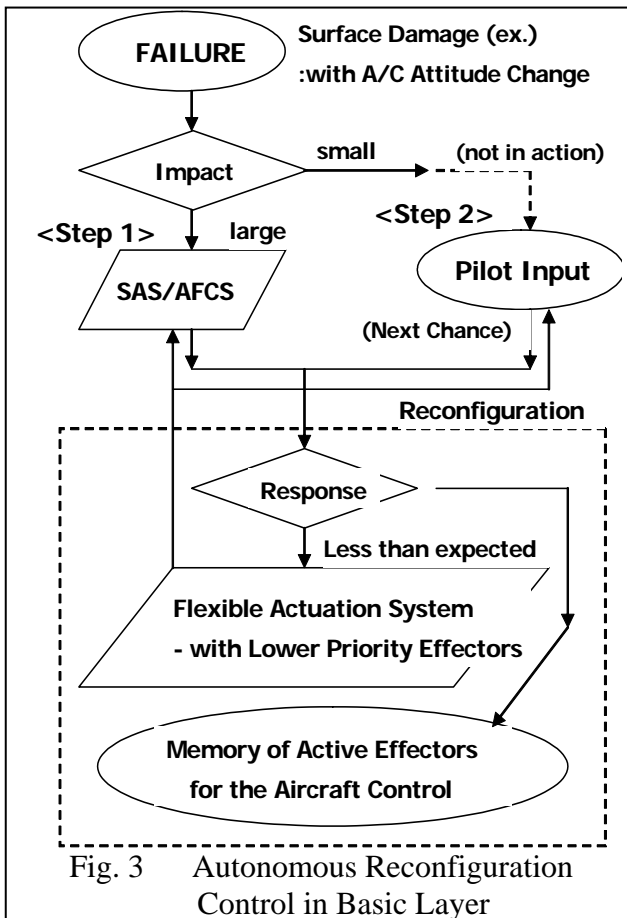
FAILURE

Surface Damage (ex.)
:with A/C Attitude Change

Impact

small

(not in action)

<Step 1>

large

<Step 2>

SAS/AFCS

Pilot Input

(Next Chance)

Reconfiguration

Response

Less than expected

Flexible Actuation System
- with Lower Priority Effectors

Memory of Active Effectors
for the Aircraft Control

Fig. 3 Autonomous Reconfiguration Control in Basic Layer